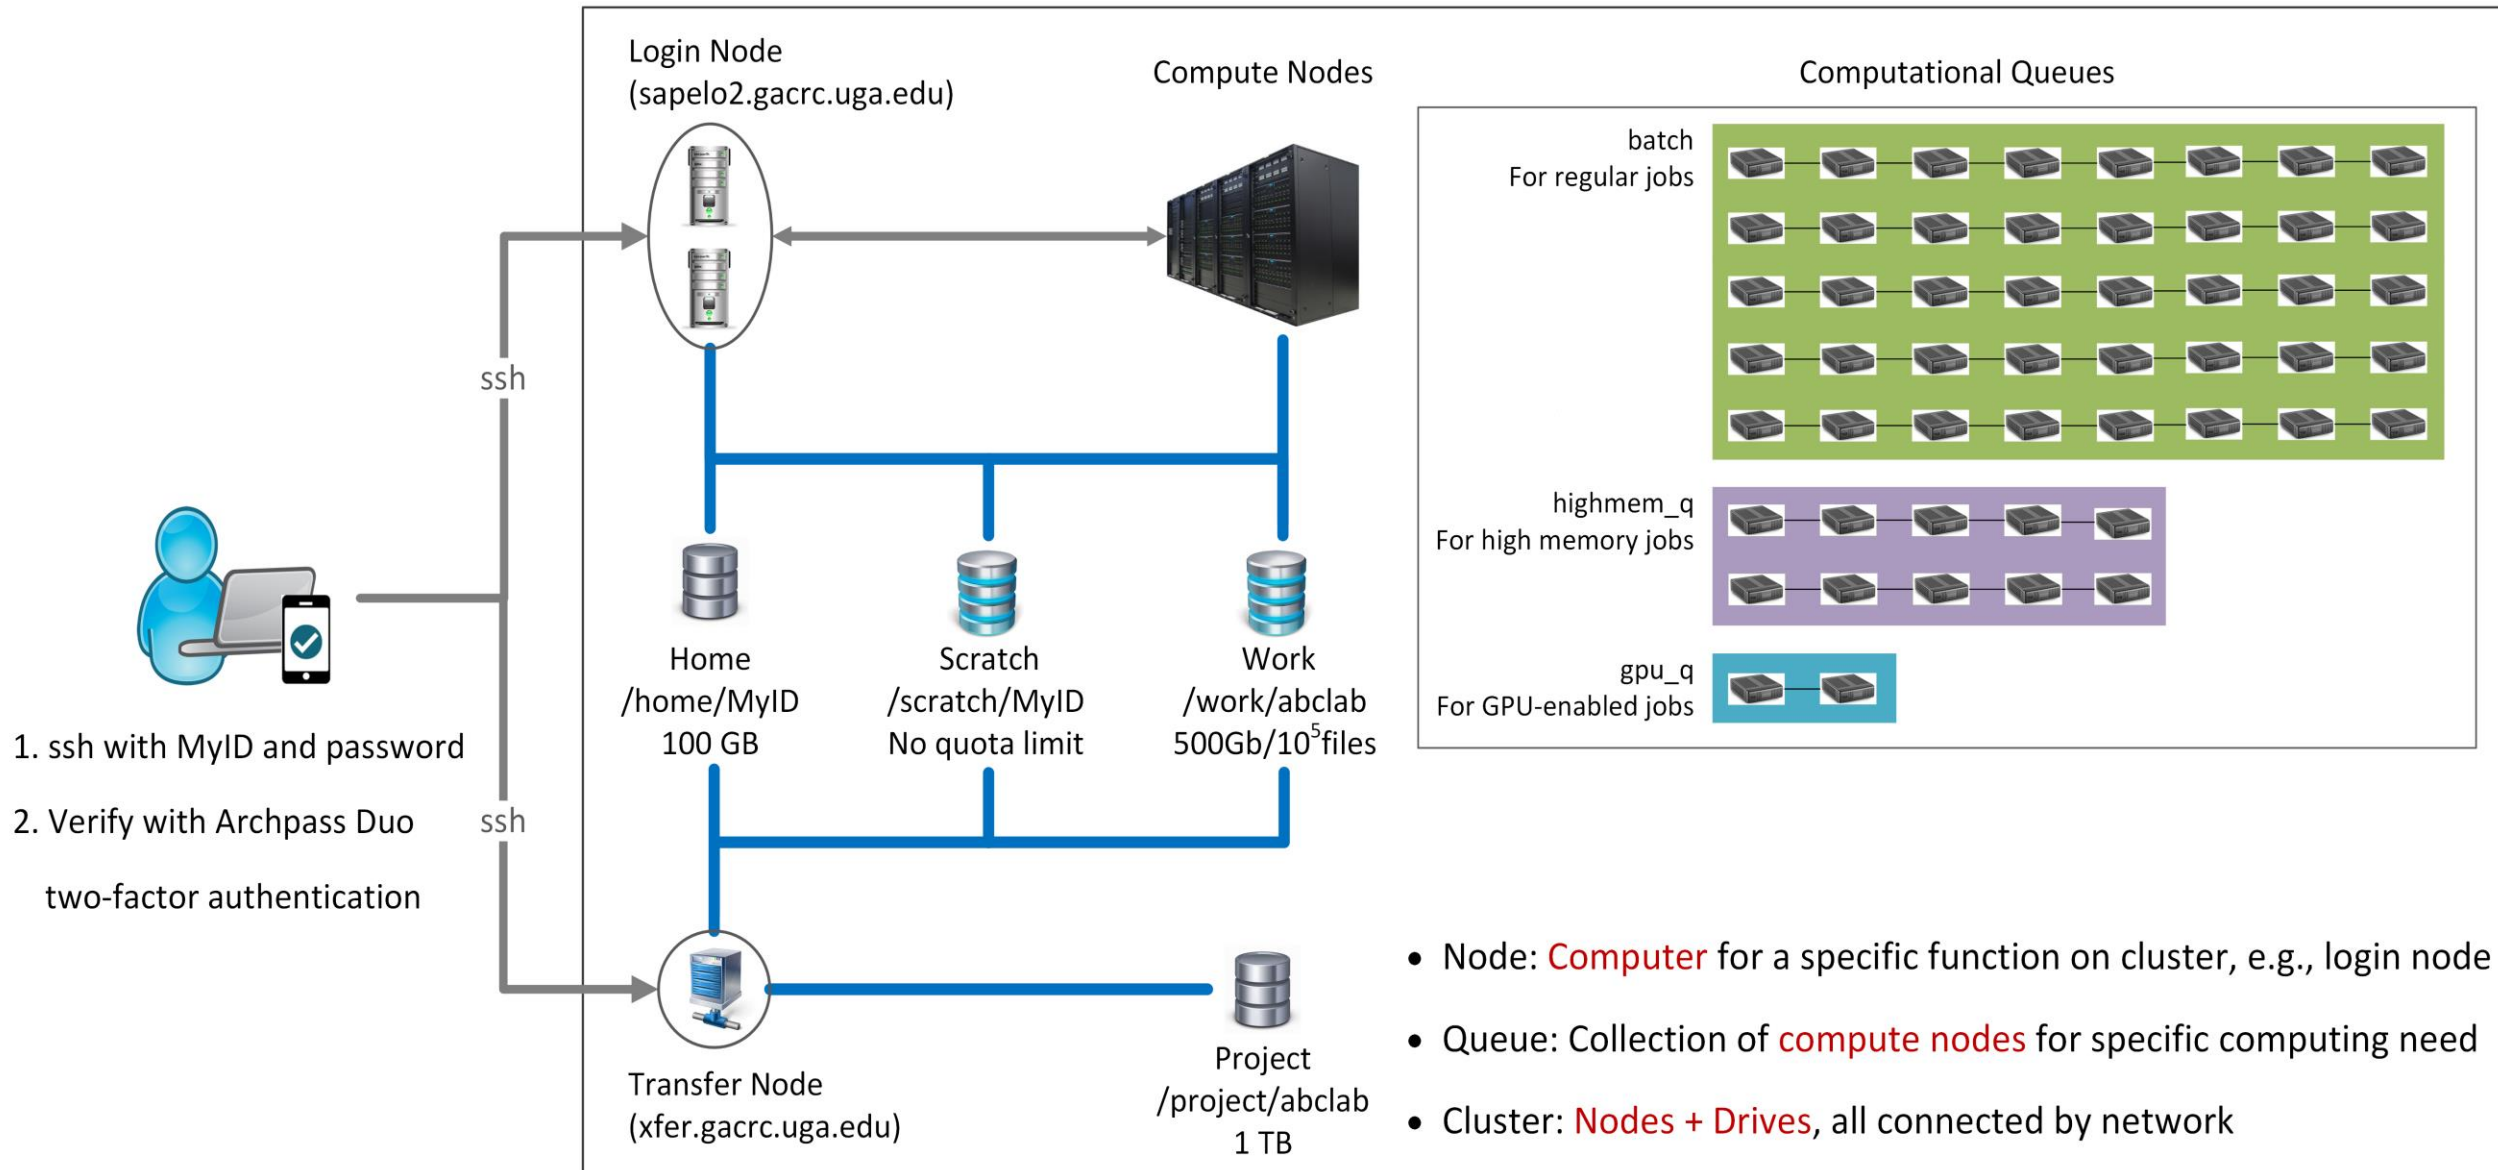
Login Node
(sapelo2.gacrc.uga.edu)

Compute Nodes

Computational Queues

batch
For regular jobs

highmem_q
For high memory jobs

gpu_q
For GPU-enabled jobs

ssh

ssh

1. ssh with MyID and password

2. Verify with Archpass Duo two-factor authentication

Home
/home/MyID
100 GB

Scratch
/scratch/MyID
No quota limit

Work
/work/abclab
500Gb/$10^5$files

Transfer Node
(xfer.gacrc.uga.edu)

Project
/project/abclab
1 TB

• Node: Computer for a specific function on cluster, e.g., login node

• Queue: Collection of compute nodes for specific computing need

• Cluster: Nodes + Drives, all connected by network